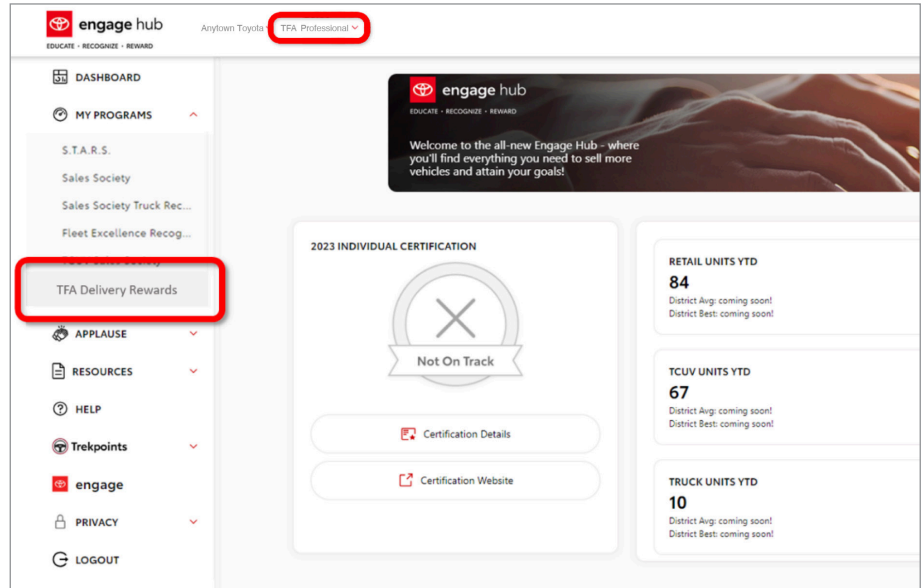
engage hub
EDUCATE • RECOGNIZE • REWARD

Anytown Toyota

TFA Professional

DASHBOARD

MY PROGRAMS

S.T.A.R.S.

Sales Society

Sales Society Truck Rec...

Fleet Excellence Recog...

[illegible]

TFA Delivery Rewards

APPLAUSE

RESOURCES

HELP

Trekpoints

engage

PRIVACY

LOGOUT

engage hub
EDUCATE • RECOGNIZE • REWARD

Welcome to the all-new Engage Hub - where you'll find everything you need to sell more vehicles and attain your goals!

2023 INDIVIDUAL CERTIFICATION

Not On Track

Certification Details

Certification Website

RETAIL UNITS YTD
84
District Avg: coming soon!
District Best: coming soon!

TCUV UNITS YTD
67
District Avg: coming soon!
District Best: coming soon!

TRUCK UNITS YTD
10
District Avg: coming soon!
District Best: coming soon!